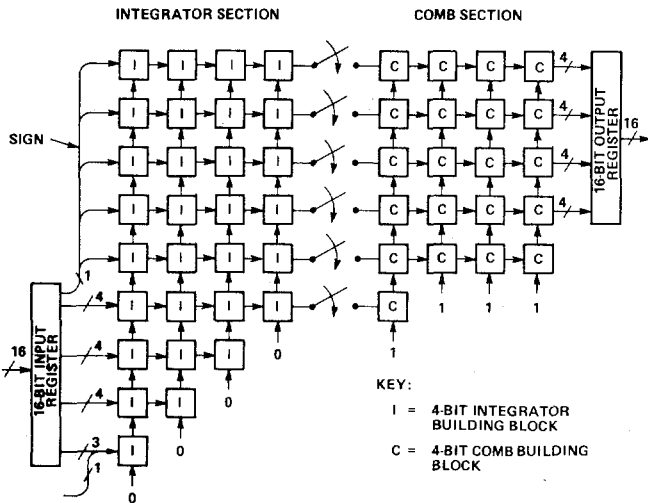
INTEGRATOR SECTION

COMB SECTION

SIGN

I I I I
I I I I
I I I I
I I I I
I I I I
I I I I
I I I
I I
I

C C C C
C C C C
C C C C
C C C C
C C C C
C

4
4
4
4

16-BIT OUTPUT REGISTER

16

16-BIT INPUT REGISTER

16

1
4
4
4
3
1

0
0
0
0
0

1
1
1
1

KEY:

I = 4-BIT INTEGRATOR BUILDING BLOCK

C = 4-BIT COMB BUILDING BLOCK